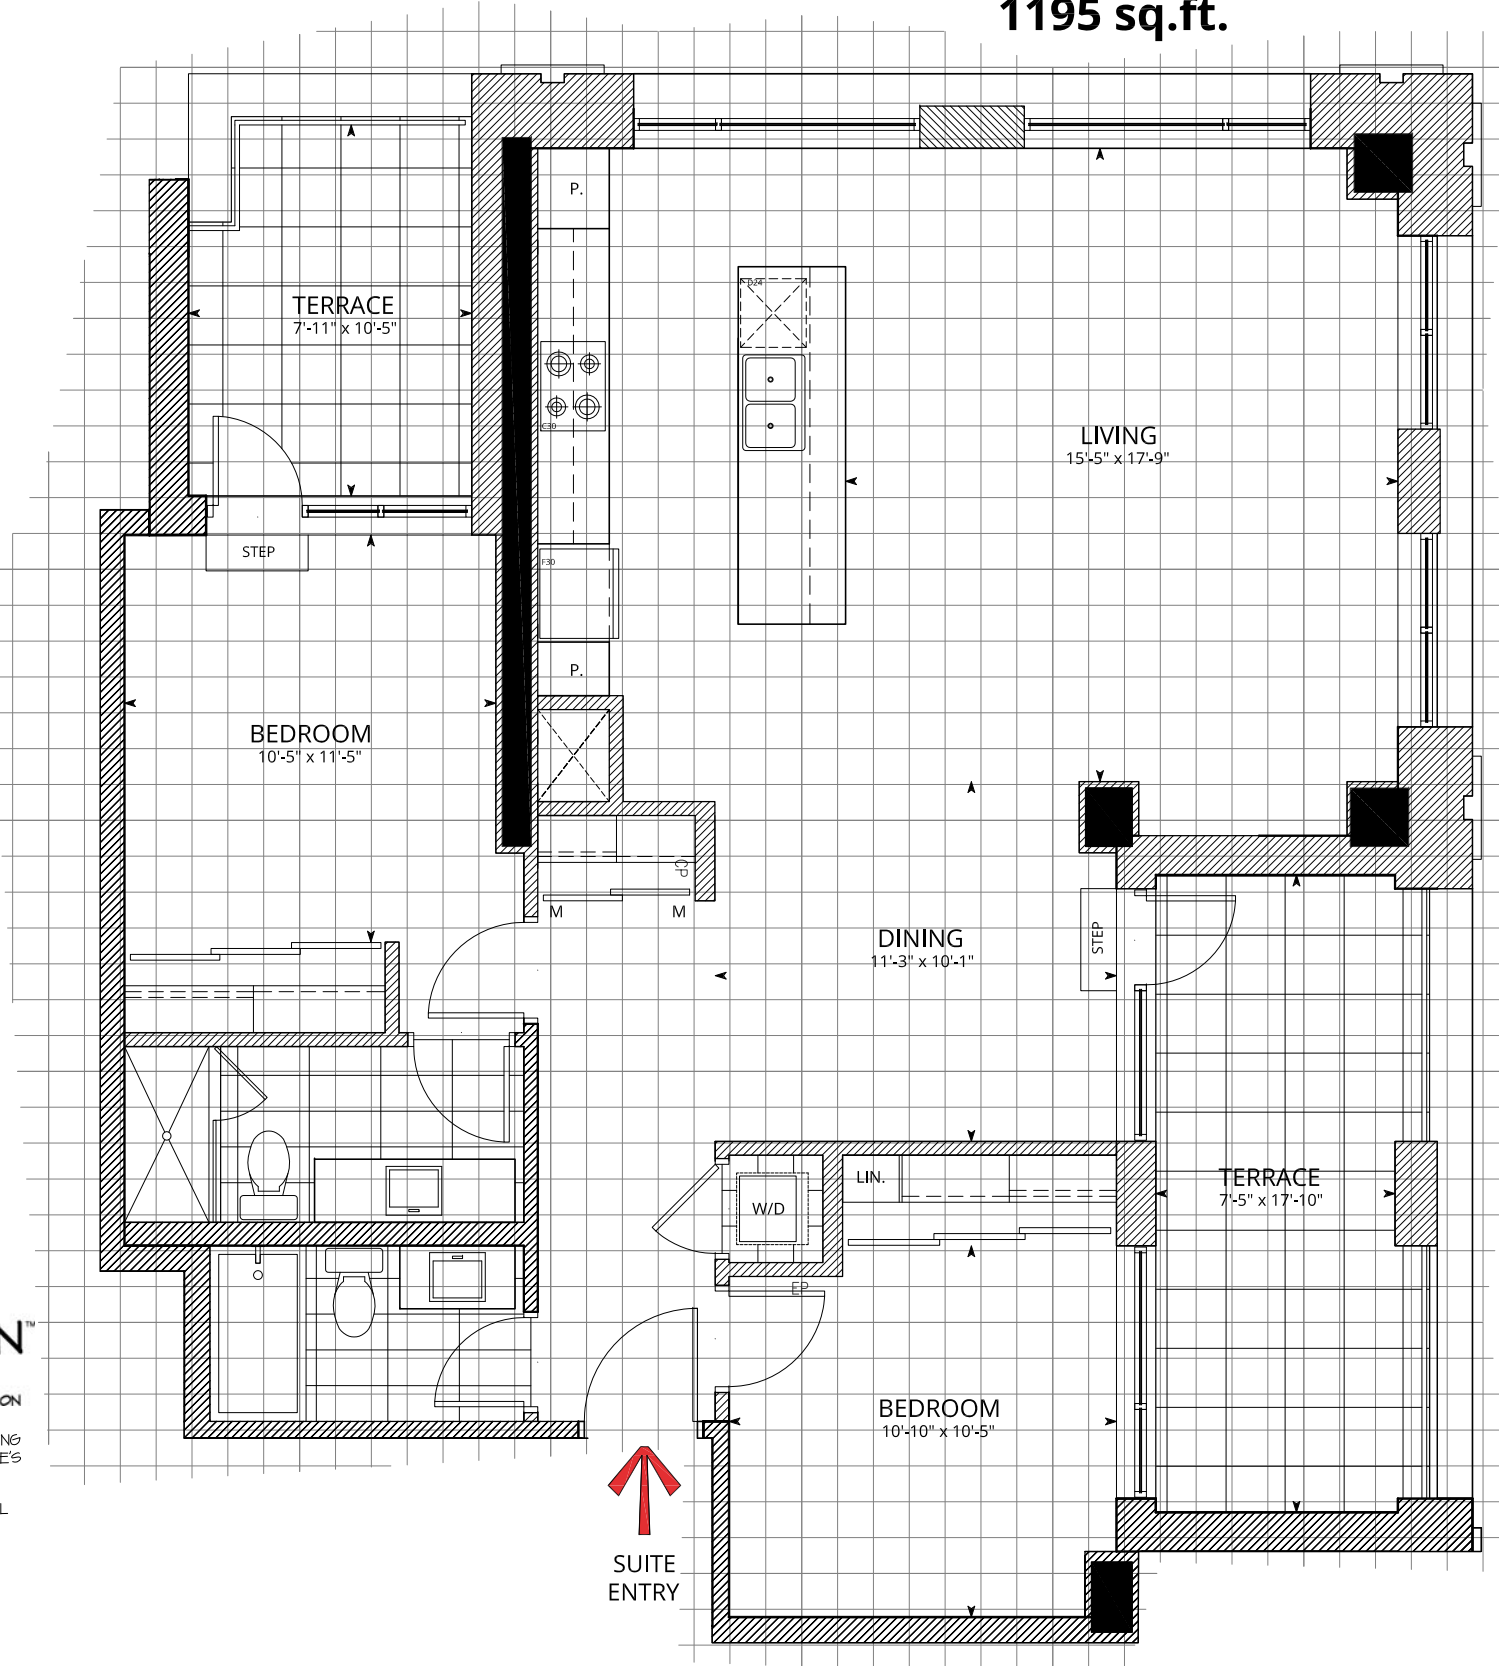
1195 sq.ft.

TERRACE
7'-11" x 10'-5"

P.

D24

C30

LIVING
15'-5" x 17'-9"

F30

P.

STEP

BEDROOM
10'-5" x 11'-5"

CP

M M

DINING
11'-3" x 10'-1"

STEP

LIN.

W/D

EP

TERRACE
7'-5" x 17'-10"

BEDROOM
10'-10" x 10'-5"

SUITE
ENTRY

N™

ON

NG
E'S

L